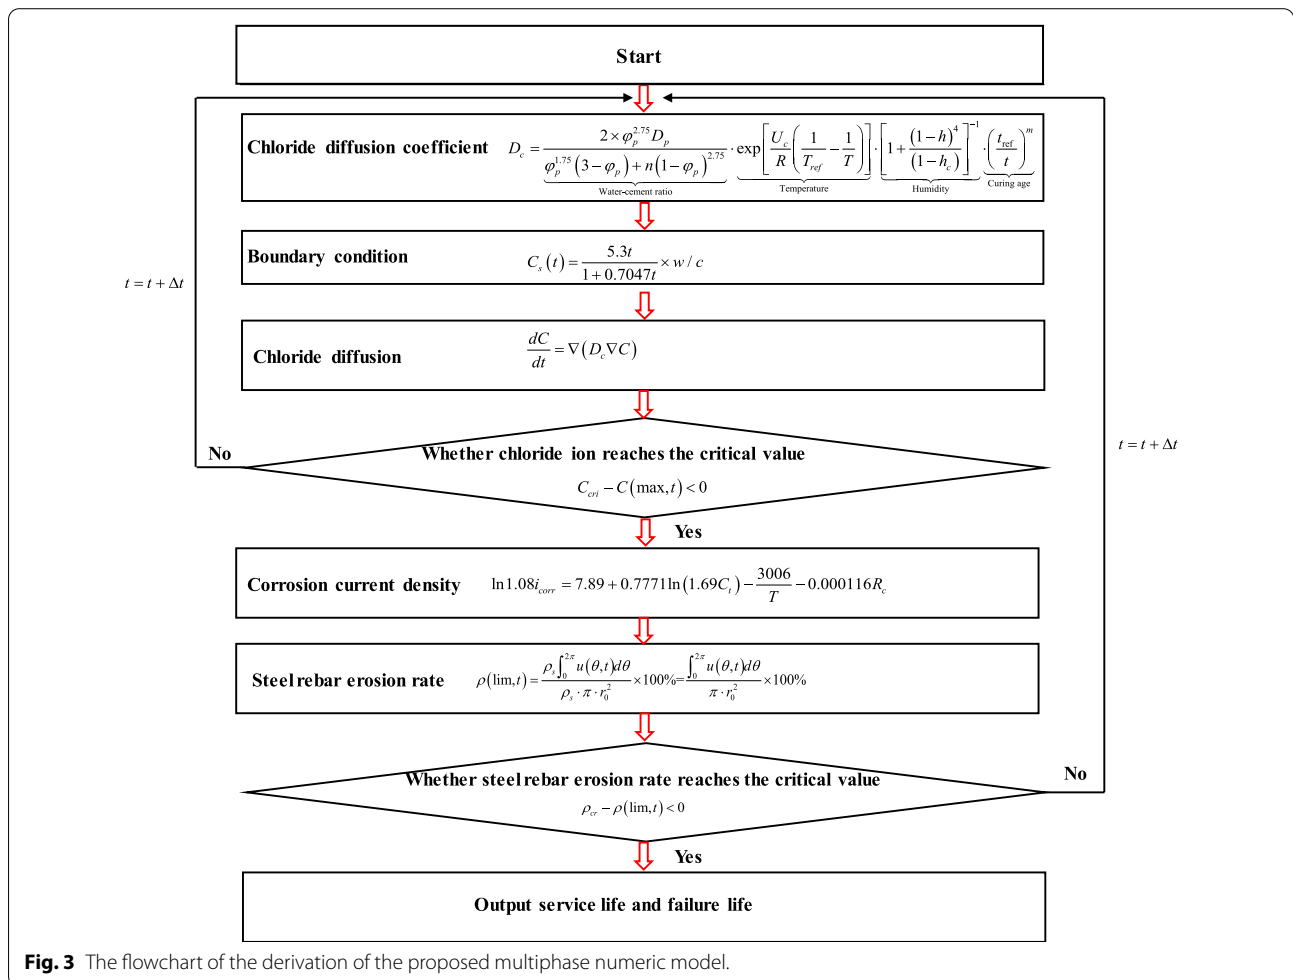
Start

$t = t + \Delta t$

Chloride diffusion coefficient $D_c = \underbrace{\frac{2\times\varphi_p^{2.75}D_p}{\varphi_p^{1.75}\left(3-\varphi_p\right)+n\left(1-\varphi_p\right)^{2.75}}}_{\text{Water-cement ratio}} \cdot \underbrace{\exp\left[\frac{U_c}{R}\left(\frac{1}{T_{ref}}-\frac{1}{T}\right)\right]}_{\text{Temperature}} \cdot \underbrace{\left[1+\frac{\left(1-h\right)^4}{\left(1-h_c\right)}\right]^{-1}}_{\text{Humidity}} \cdot \underbrace{\left(\frac{t_{ref}}{t}\right)^m}_{\text{Curing age}}$

Boundary condition $C_s\left(t\right)=\frac{5.3t}{1+0.7047t}\times w/c$

Chloride diffusion $\frac{dC}{dt}=\nabla\left(D_c\nabla C\right)$

No

Whether chloride ion reaches the critical value

$C_{cri}-C\left(\max,t\right)<0$

Yes

$t = t + \Delta t$

Corrosion current density $\ln 1.08 i_{corr}=7.89+0.7771\ln\left(1.69C_t\right)-\frac{3006}{T}-0.000116R_c$

Steel rebar erosion rate $\rho\left(\lim,t\right)=\frac{\rho_s\int_0^{2\pi}u\left(\theta,t\right)d\theta}{\rho_s\cdot\pi\cdot r_0^2}\times100\%=\frac{\int_0^{2\pi}u\left(\theta,t\right)d\theta}{\pi\cdot r_0^2}\times100\%$

Whether steel rebar erosion rate reaches the critical value

$\rho_{cr}-\rho\left(\lim,t\right)<0$

No

Yes

Output service life and failure life

Fig. 3 The flowchart of the derivation of the proposed multiphase numeric model.